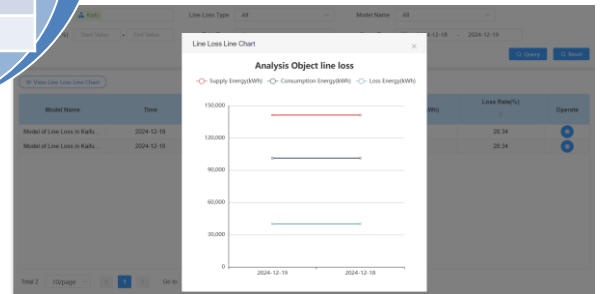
Kaifu

Line Loss Type All

Model Name All

Start Value End Value

2024-12-18 2024-12-19

Query Reset

View Line Loss Line Chart

Model Name

Time

Loss Rate(%)

Operate

Model of Line Loss in Kaifu...

2024-12-19

28.34

Model of Line Loss in Kaifu...

2024-12-18

28.34

Total 2 10/page 1 Go to

Line Loss Line Chart

Analysis Object line loss

Supply Energy(kWh) Consumption Energy(kWh) Loss Energy(kWh)

150,000

120,000

90,000

60,000

30,000

0

2024-12-19

2024-12-18